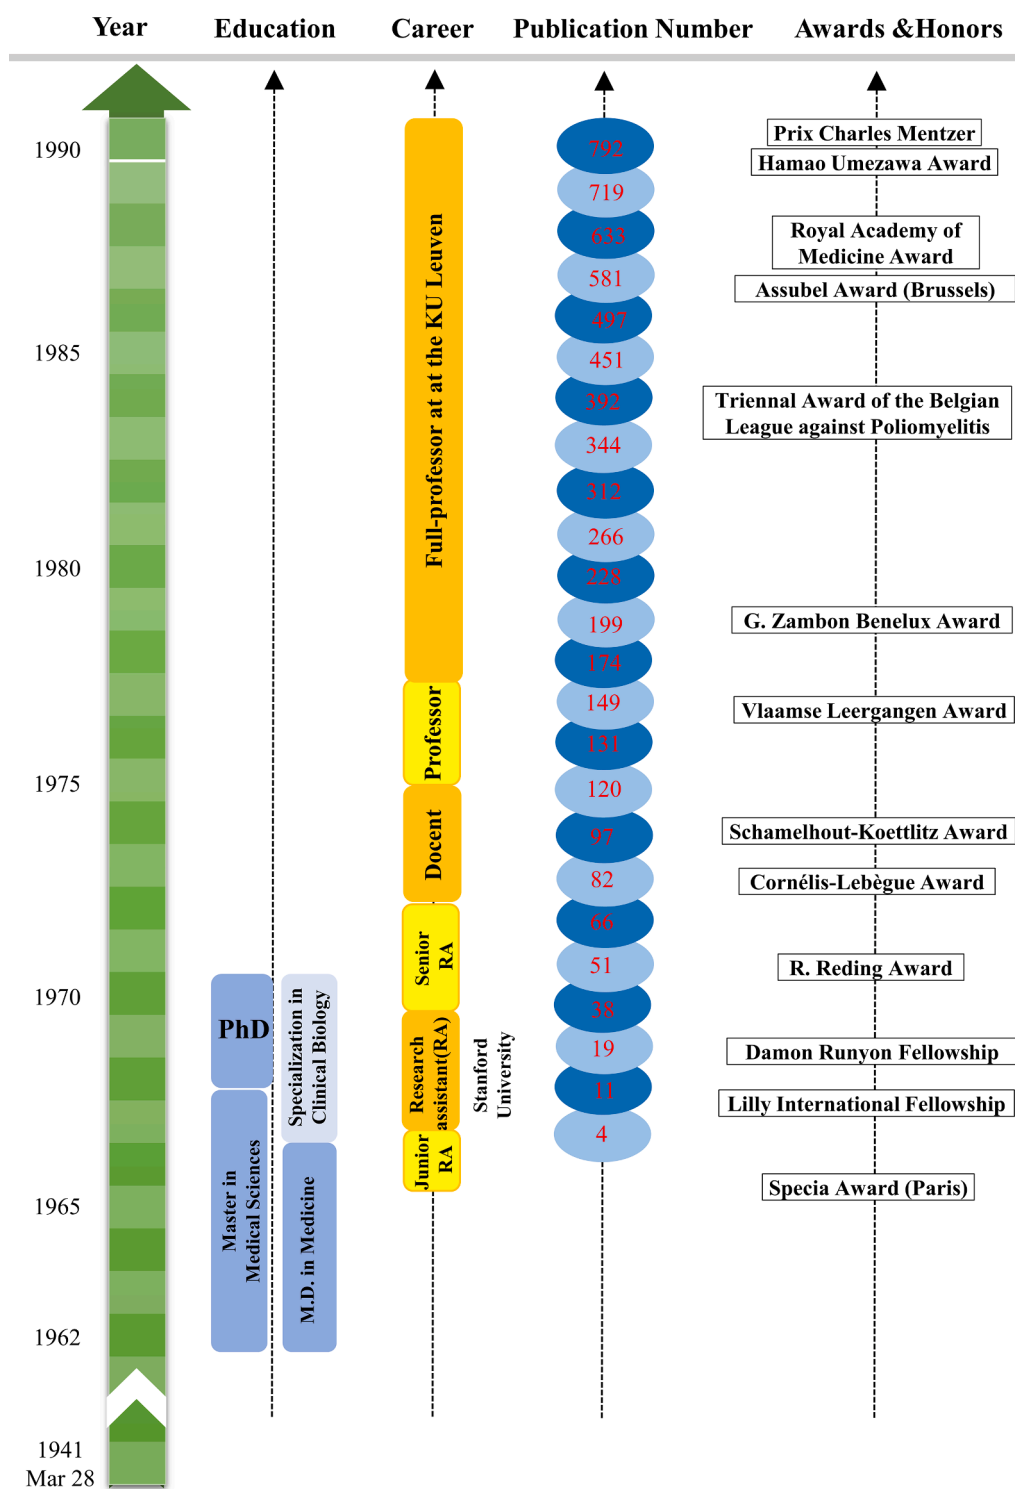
Year Education Career Publication Number Awards &Honors

1990
1985
1980
1975
1970
1965
1962
1941
Mar 28

PhD
Master in Medical Sciences
Specialization in Clinical Biology
M.D. in Medicine

Full-professor at at the KU Leuven
Professor
Docent
Senior RA
Research assistant(RA)
Junior RA
Stanford University

792
719
633
581
497
451
392
344
312
266
228
199
174
149
131
120
97
82
66
51
38
19
11
4

Prix Charles Mentzer
Hamao Umezawa Award
Royal Academy of Medicine Award
Assubel Award (Brussels)
Triennal Award of the Belgian League against Poliomyelitis
G. Zambon Benelux Award
Vlaamse Leergangen Award
Schamelhout-Koettlitz Award
Cornélis-Lebègue Award
R. Reding Award
Damon Runyon Fellowship
Lilly International Fellowship
Specia Award (Paris)